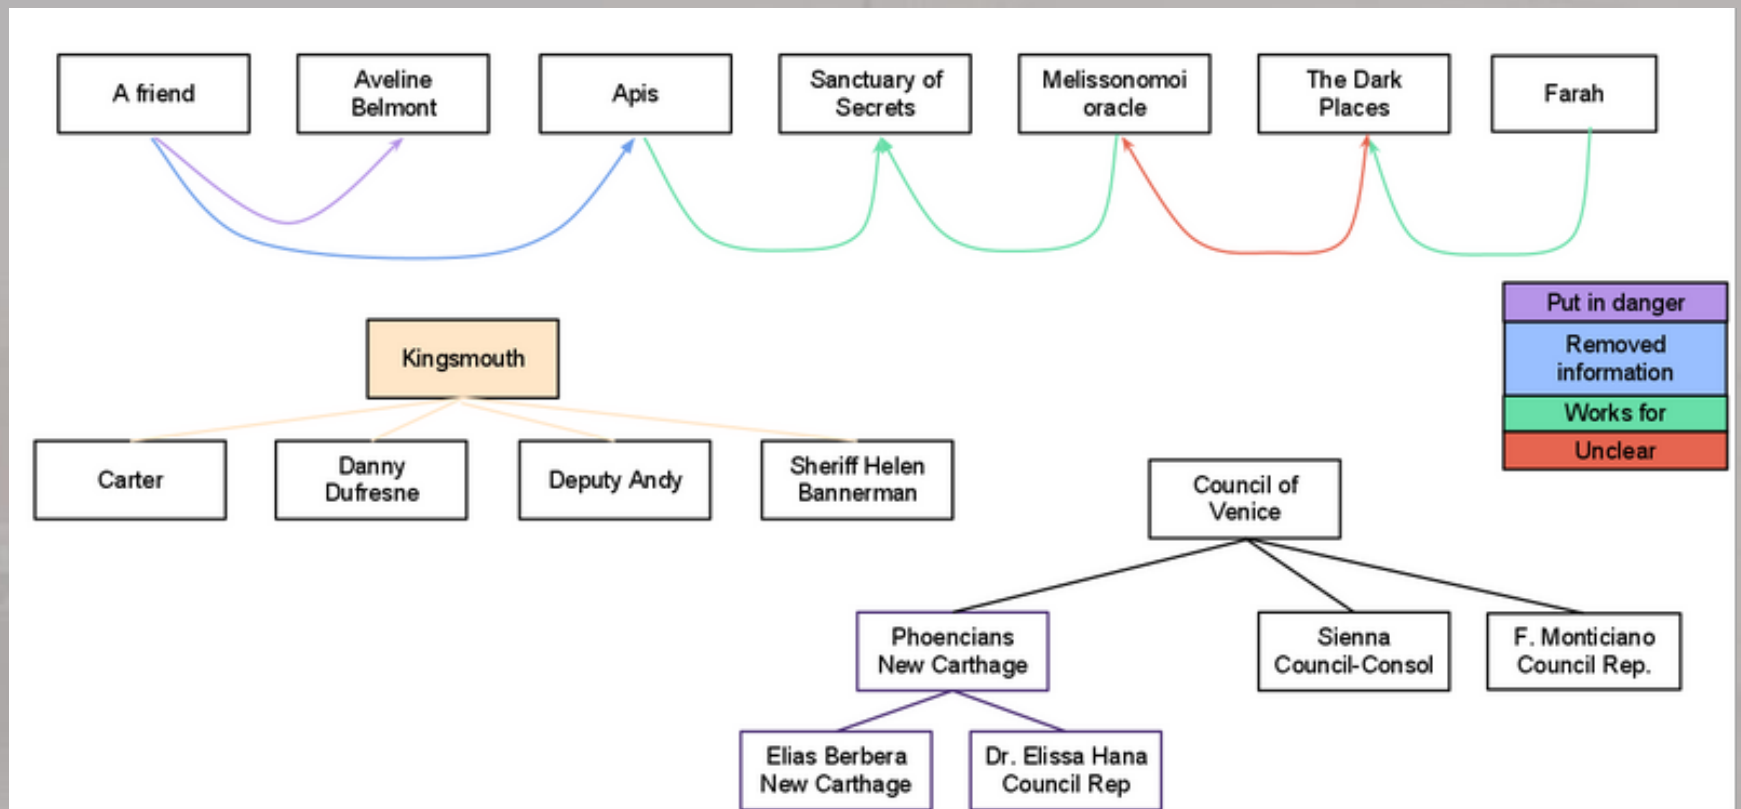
A friend

Aveline Belmont

Apis

Sanctuary of Secrets

Melissonomoi oracle

The Dark Places

Farah

Put in danger

Removed information

Works for

Unclear

Kingsmouth

Carter

Danny Dufresne

Deputy Andy

Sheriff Helen Bannerman

Council of Venice

Phoencians New Carthage

Sienna Council-Consol

F. Monticiano Council Rep.

Elias Berbera New Carthage

Dr. Elissa Hana Council Rep